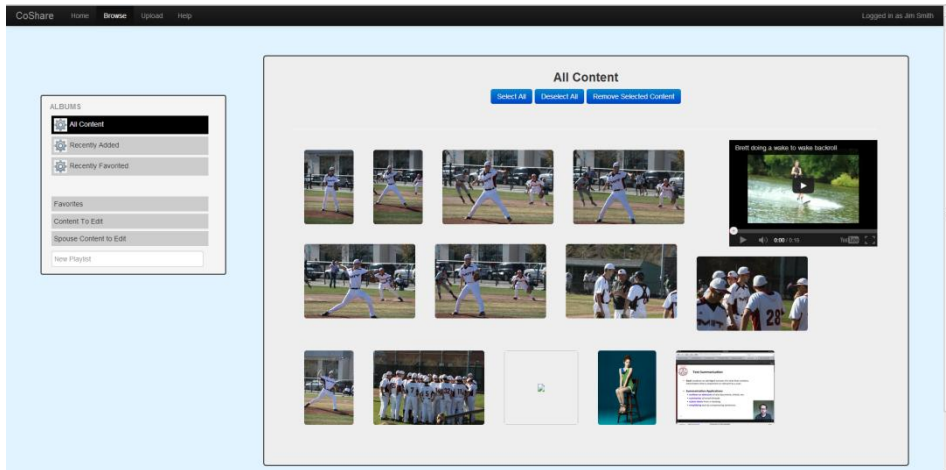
CoShare Home Browse Upload Help

Logged in as Jim Smith

ALBUMS

All Content

Recently Added

Recently Favorited

Favorites

Content To Edit

Spouse Content to Edit

New Playlist

All Content

Select All Deselect All Remove Selected Content

Brett doing a wake to wake backroll

0:00 / 0:15

YouTube

28